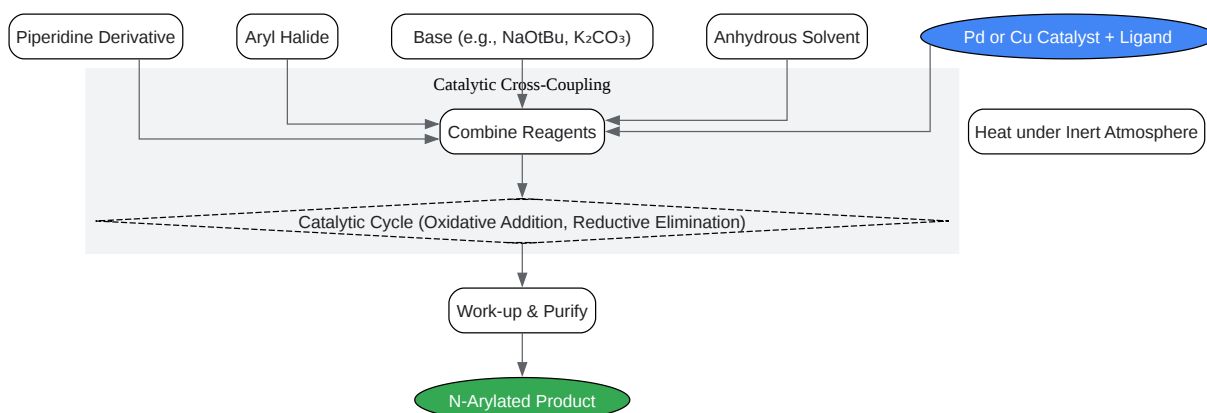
Piperidine Derivative

Aryl Halide

Base (e.g., NaOtBu, $K_2CO_3$)

Anhydrous Solvent

Pd or Cu Catalyst + Ligand

Catalytic Cross-Coupling

Combine Reagents

Heat under Inert Atmosphere

Catalytic Cycle (Oxidative Addition, Reductive Elimination)

Work-up & Purify

N-Arylated Product